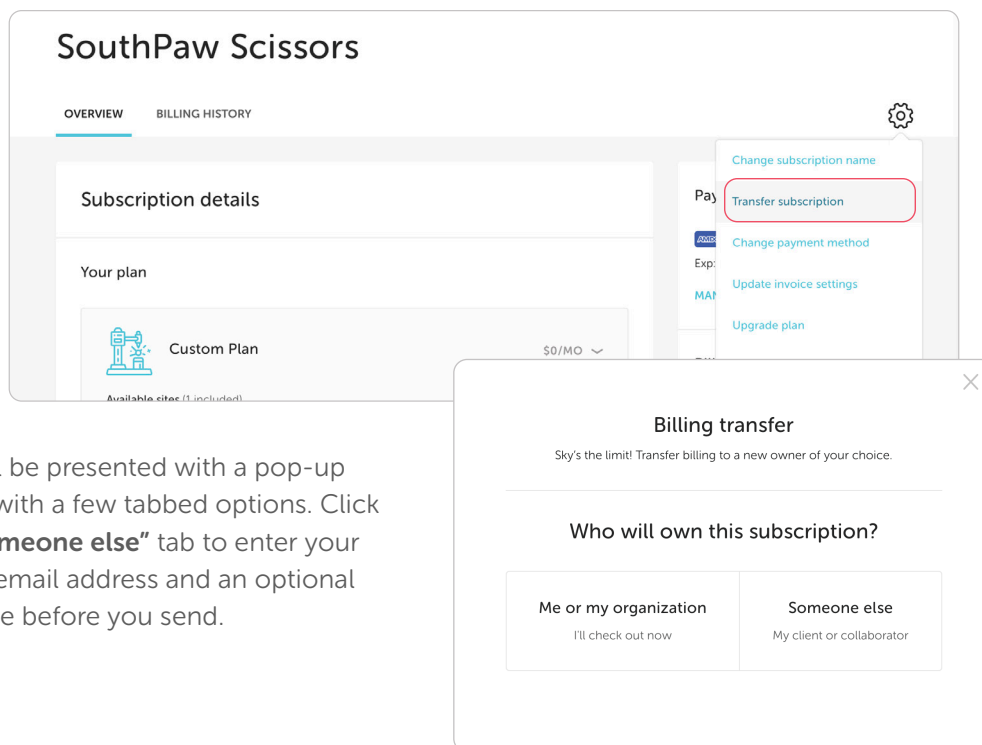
SouthPaw Scissors

OVERVIEW BILLING HISTORY

Subscription details

Your plan

Custom Plan $0/MO

Available sites (1 included)

Pay

Exp:

MAN

Change subscription name

Transfer subscription

Change payment method

Update invoice settings

Upgrade plan

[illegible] be presented with a pop-up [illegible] with a few tabbed options. Click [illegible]meone else" tab to enter your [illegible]email address and an optional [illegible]e before you send.

Billing transfer

Sky's the limit! Transfer billing to a new owner of your choice.

Who will own this subscription?

Me or my organization
I'll check out now

Someone else
My client or collaborator